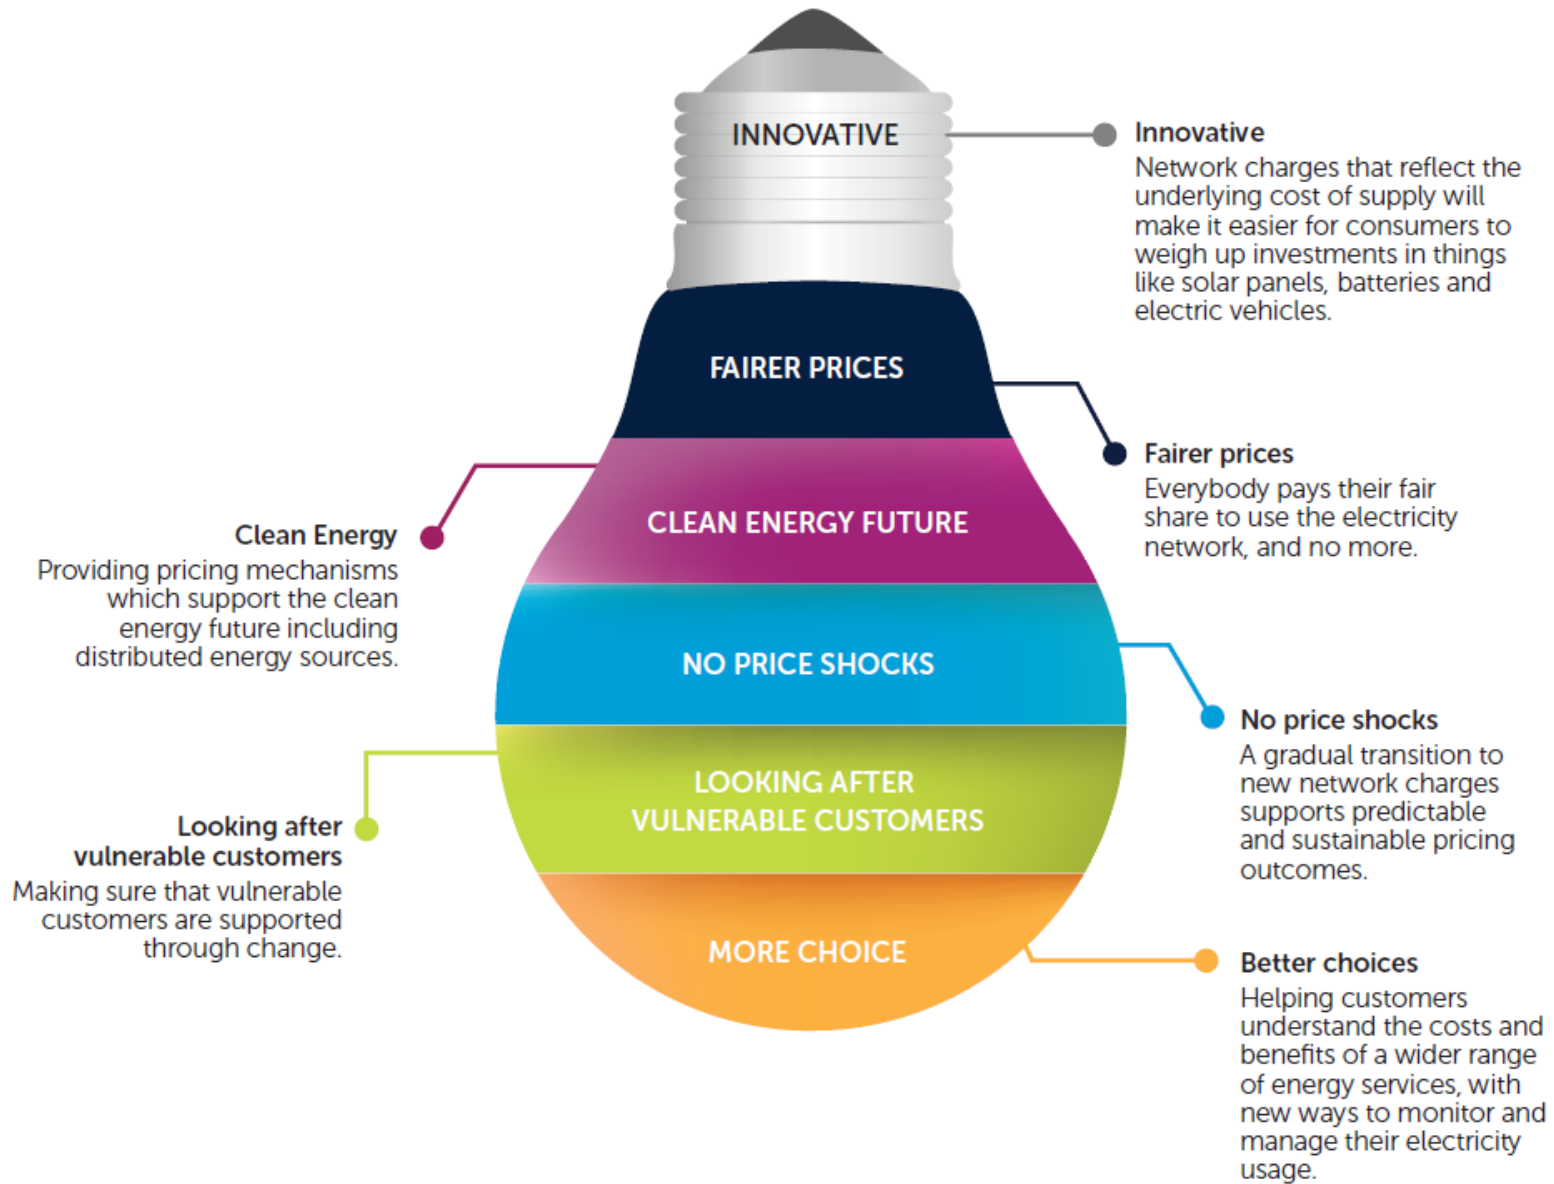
INNOVATIVE

FAIRER PRICES

CLEAN ENERGY FUTURE

NO PRICE SHOCKS

LOOKING AFTER VULNERABLE CUSTOMERS

MORE CHOICE

Innovative
Network charges that reflect the underlying cost of supply will make it easier for consumers to weigh up investments in things like solar panels, batteries and electric vehicles.

Fairer prices
Everybody pays their fair share to use the electricity network, and no more.

Clean Energy
Providing pricing mechanisms which support the clean energy future including distributed energy sources.

No price shocks
A gradual transition to new network charges supports predictable and sustainable pricing outcomes.

Looking after vulnerable customers
Making sure that vulnerable customers are supported through change.

Better choices
Helping customers understand the costs and benefits of a wider range of energy services, with new ways to monitor and manage their electricity usage.